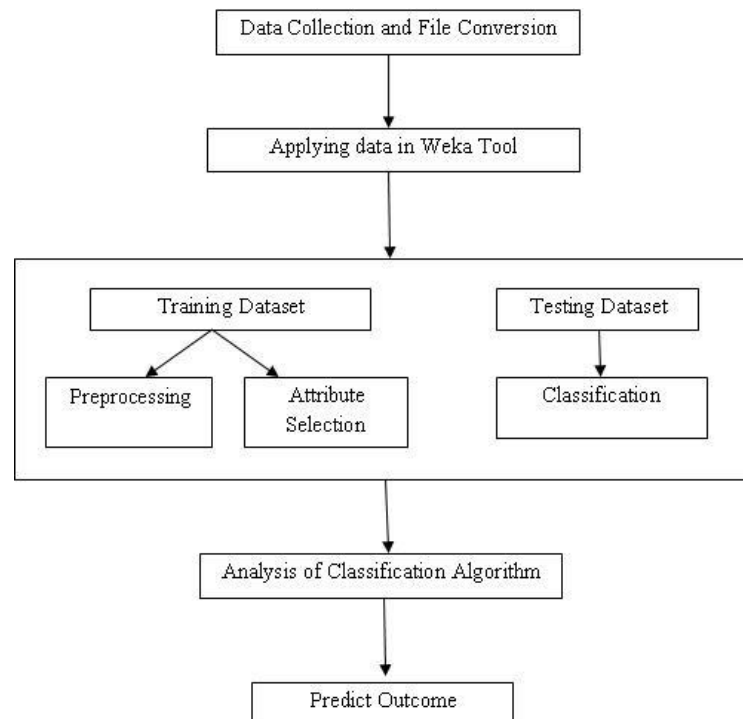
Data Collection and File Conversion

Applying data in Weka Tool

Training Dataset

Preprocessing

Attribute Selection

Testing Dataset

Classification

Analysis of Classification Algorithm

Predict Outcome